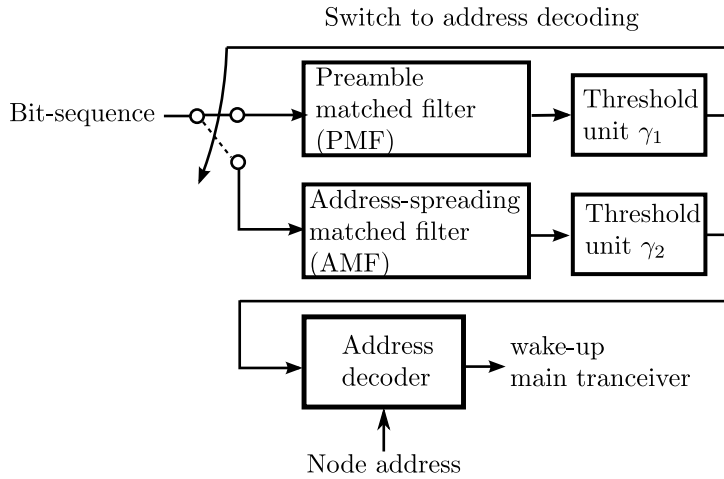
Switch to address decoding

Bit-sequence

Preamble matched filter (PMF)

Threshold unit $\gamma_1$

Address-spreading matched filter (AMF)

Threshold unit $\gamma_2$

Address decoder

wake-up main tranceiver

Node address